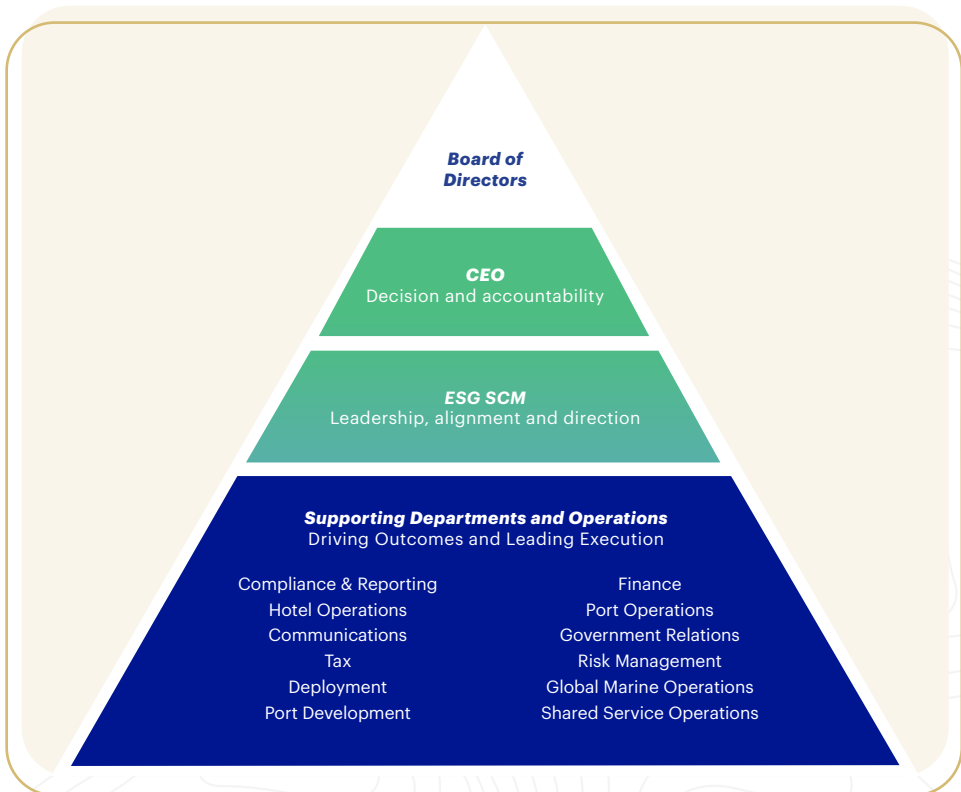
Board of Directors

CEO
Decision and accountability

ESG SCM
Leadership, alignment and direction

Supporting Departments and Operations
Driving Outcomes and Leading Execution

Compliance & Reporting
Hotel Operations
Communications
Tax
Deployment
Port Development

Finance
Port Operations
Government Relations
Risk Management
Global Marine Operations
Shared Service Operations